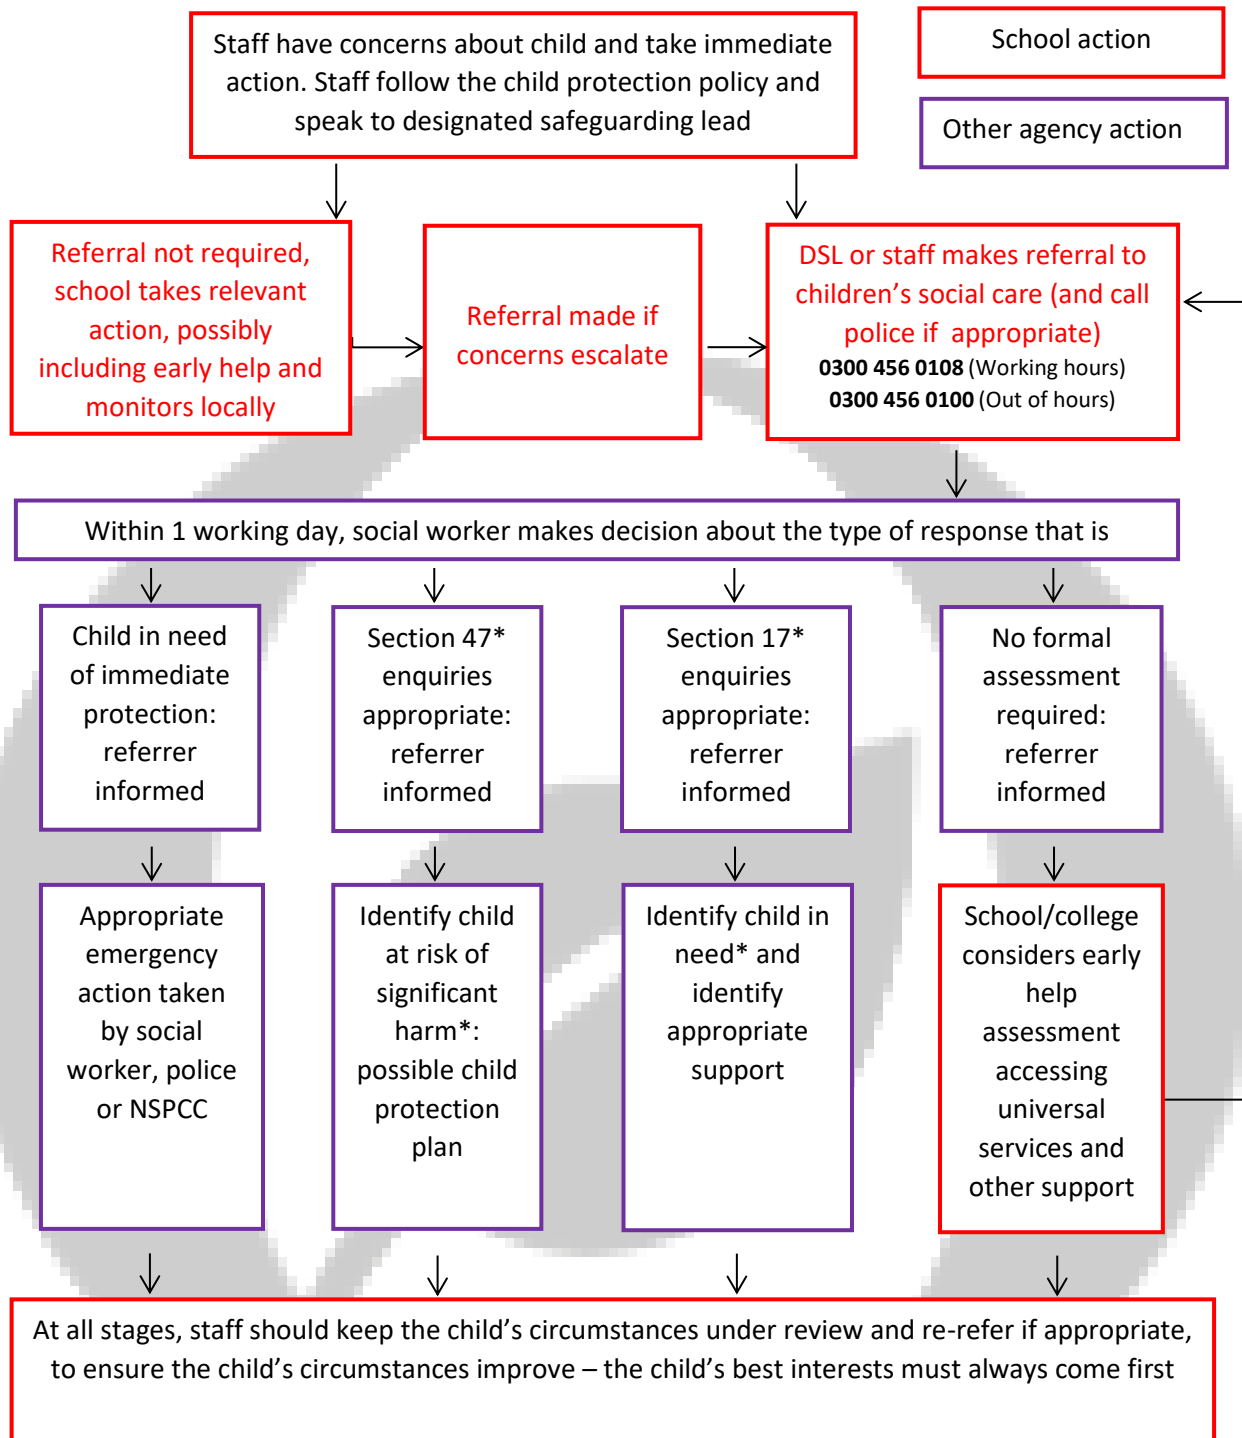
Staff have concerns about child and take immediate action. Staff follow the child protection policy and speak to designated safeguarding lead

School action

Other agency action

Referral not required, school takes relevant action, possibly including early help and monitors locally

Referral made if concerns escalate

DSL or staff makes referral to children's social care (and call police if appropriate)
**0300 456 0108** (Working hours)
**0300 456 0100** (Out of hours)

Within 1 working day, social worker makes decision about the type of response that is

Child in need of immediate protection: referrer informed

Section 47* enquiries appropriate: referrer informed

Section 17* enquiries appropriate: referrer informed

No formal assessment required: referrer informed

Appropriate emergency action taken by social worker, police or NSPCC

Identify child at risk of significant harm*: possible child protection plan

Identify child in need* and identify appropriate support

School/college considers early help assessment accessing universal services and other support

At all stages, staff should keep the child's circumstances under review and re-refer if appropriate, to ensure the child's circumstances improve – the child's best interests must always come first